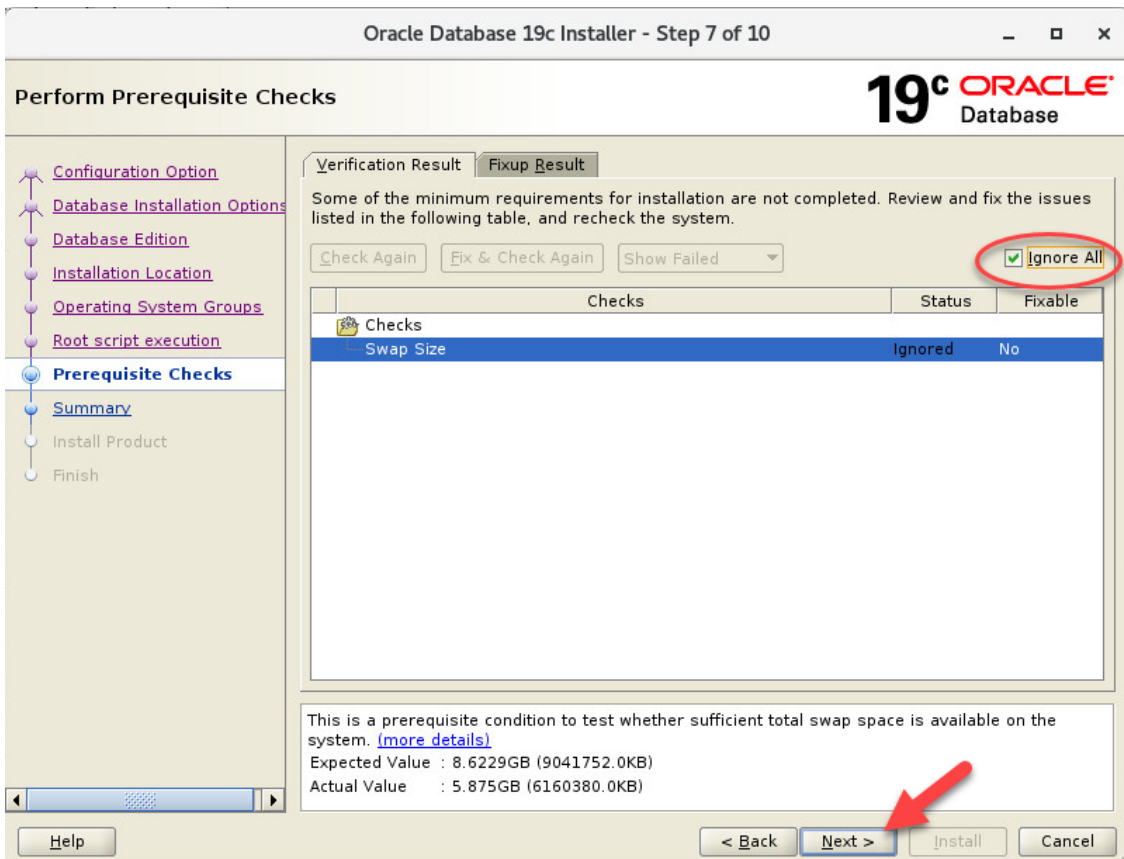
Oracle Database 19c Installer - Step 7 of 10

Perform Prerequisite Checks

19c ORACLE Database

Configuration Option
Database Installation Options
Database Edition
Installation Location
Operating System Groups
Root script execution
Prerequisite Checks
Summary
Install Product
Finish

Verification Result | Fixup Result

Some of the minimum requirements for installation are not completed. Review and fix the issues listed in the following table, and recheck the system.

Check Again | Fix & Check Again | Show Failed | Ignore All

| Checks | Status | Fixable |
|---|---|---|
| Checks | | |
| Swap Size | Ignored | No |

This is a prerequisite condition to test whether sufficient total swap space is available on the system. (more details)
Expected Value : 8.6229GB (9041752.0KB)
Actual Value : 5.875GB (6160380.0KB)

Help | < Back | Next > | Install | Cancel